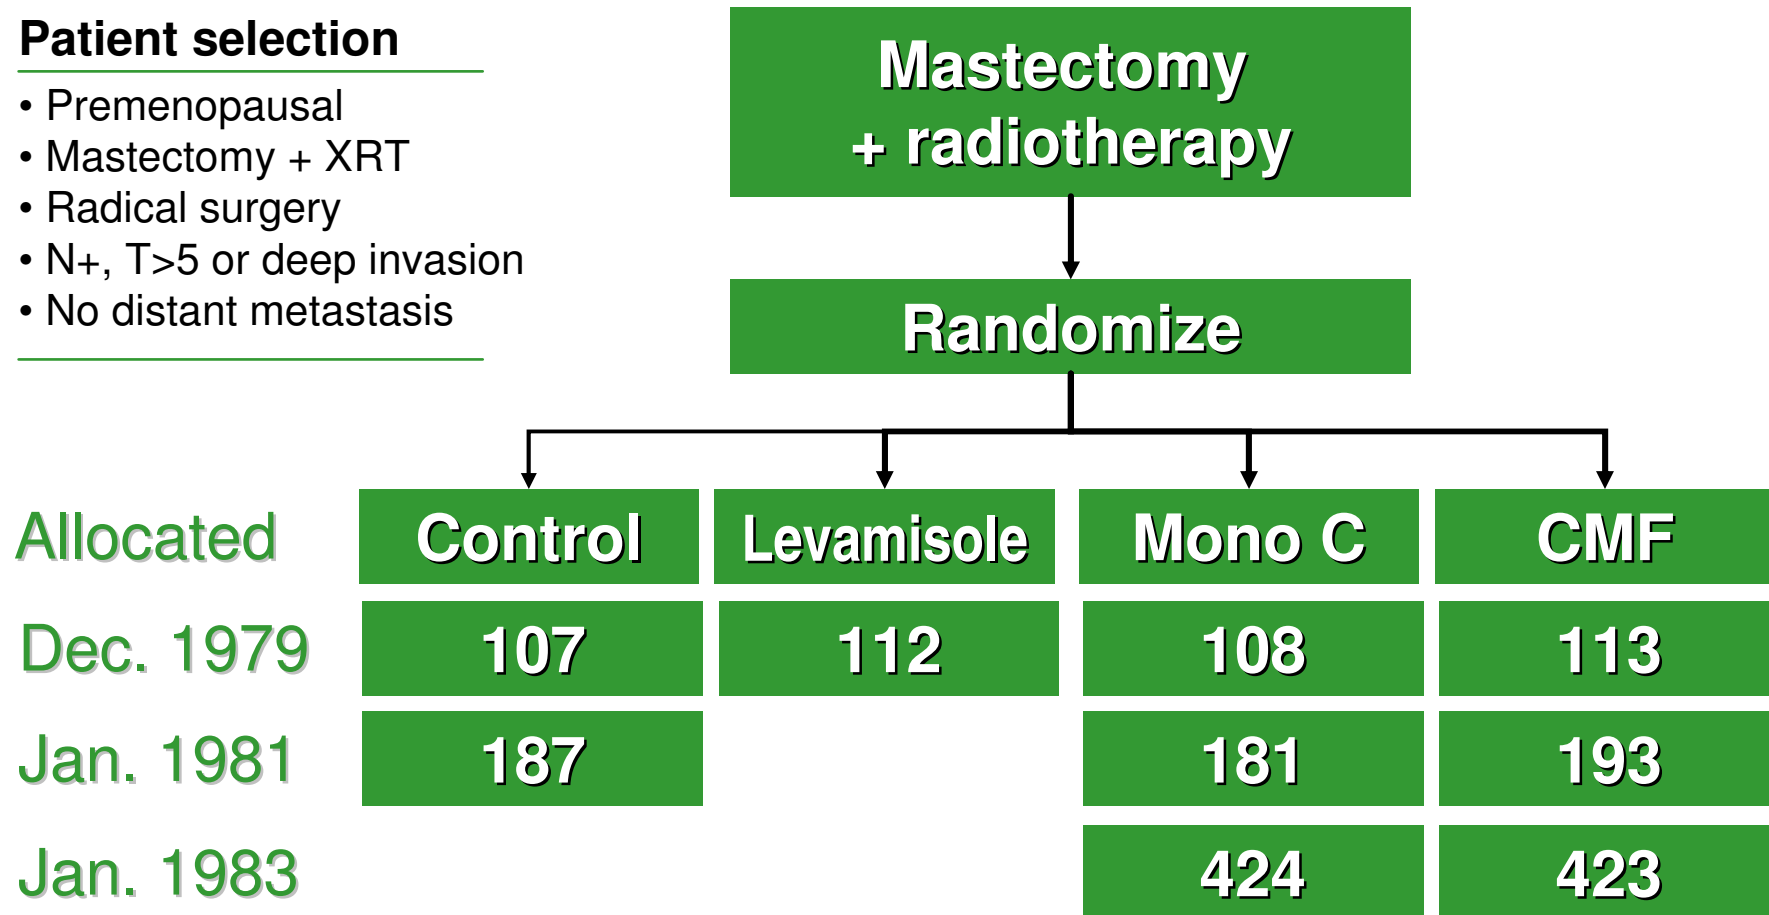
Patient selection

• Premenopausal
• Mastectomy + XRT
• Radical surgery
• N+, T>5 or deep invasion
• No distant metastasis

Mastectomy + radiotherapy

Randomize

| Allocated | Control | Levamisole | Mono C | CMF |
|---|---|---|---|---|
| Dec. 1979 | 107 | 112 | 108 | 113 |
| Jan. 1981 | 187 | | 181 | 193 |
| Jan. 1983 | | | 424 | 423 |